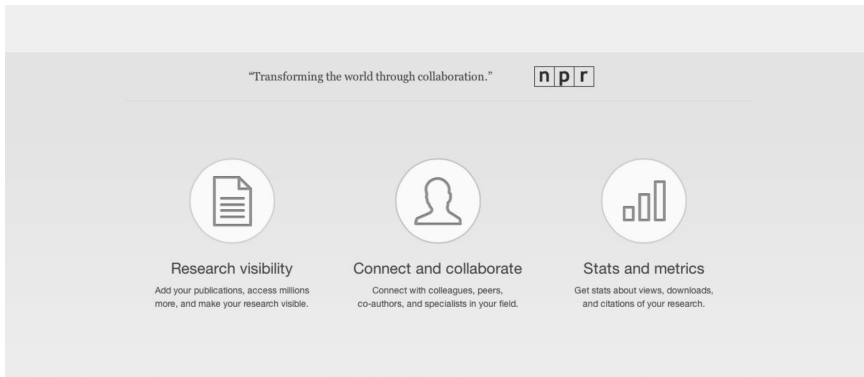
"Transforming the world through collaboration." npr

Research visibility

Add your publications, access millions more, and make your research visible.

Connect and collaborate

Connect with colleagues, peers, co-authors, and specialists in your field.

Stats and metrics

Get stats about views, downloads, and citations of your research.